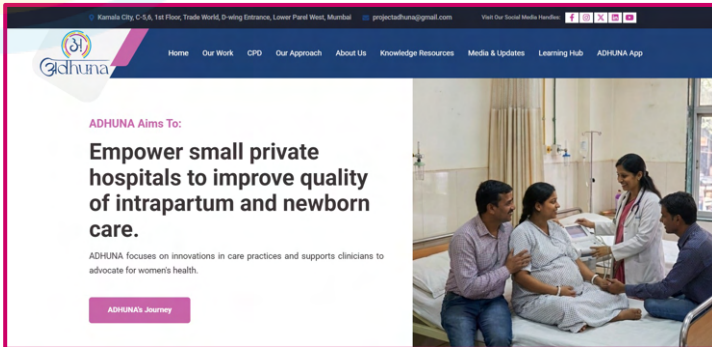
Kamala City, C-5,6, 1st Floor, Trade World, D-wing Entrance, Lower Parel West, Mumbai projectadhuna@gmail.com Visit Our Social Media Handles:

Adhuna

Home Our Work CPD Our Approach About Us Knowledge Resources Media & Updates Learning Hub ADHUNA App

ADHUNA Aims To:

Empower small private hospitals to improve quality of intrapartum and newborn care.

ADHUNA focuses on innovations in care practices and supports clinicians to advocate for women's health.

ADHUNA's Journey